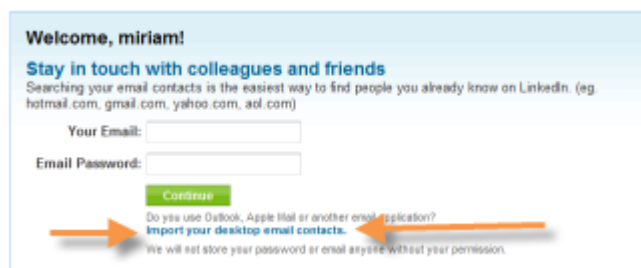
Welcome, miriam!

Stay in touch with colleagues and friends

Searching your email contacts is the easiest way to find people you already know on LinkedIn. (eg. hotmail.com, gmail.com, yahoo.com, aol.com)

Your Email:

Email Password:

Continue

Do you use Outlook, Apple Mail or another email application?
Import your desktop email contacts.

We will not store your password or email anyone without your permission.